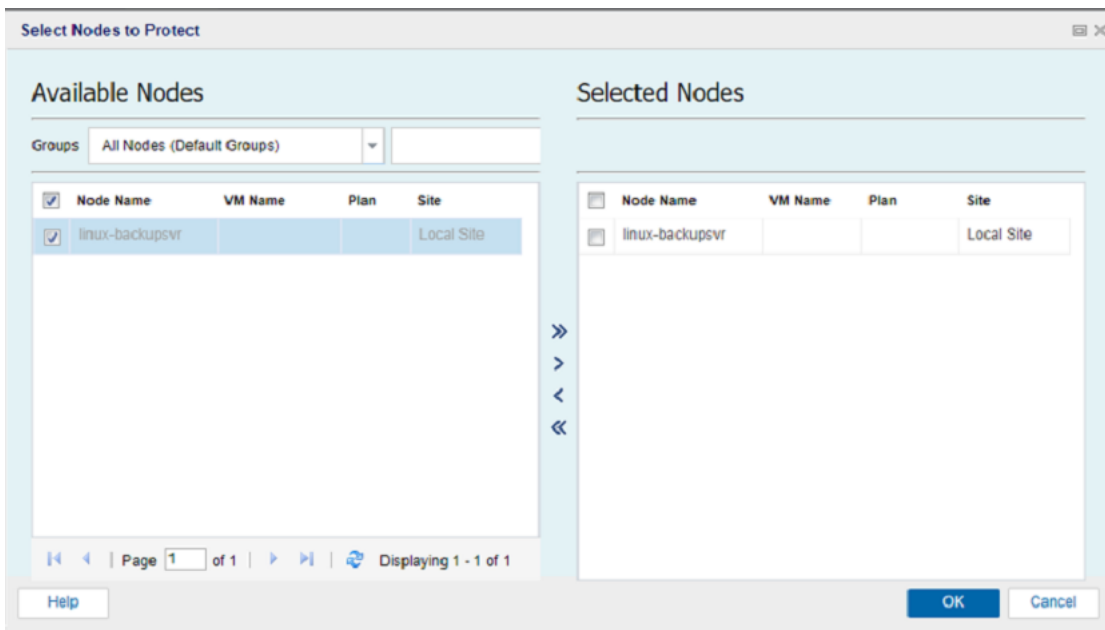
Select Nodes to Protect

Available Nodes

Groups All Nodes (Default Groups)

| Node Name | VM Name | Plan | Site |
|---|---|---|---|
| linux-backupsvr | | | Local Site |

Page 1 of 1 Displaying 1 - 1 of 1

»
>
<
«

Selected Nodes

| Node Name | VM Name | Plan | Site |
|---|---|---|---|
| linux-backupsvr | | | Local Site |

Help

OK Cancel